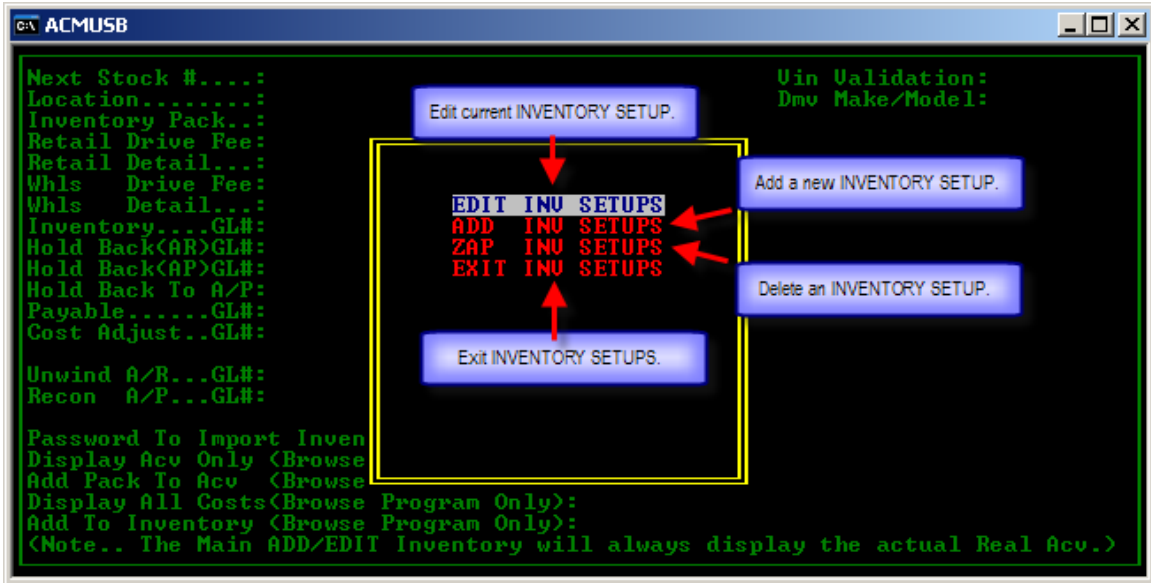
ACMUSB

Next Stock #....:
Location........:
Inventory Pack..:
Retail Drive Fee:
Retail Detail...:
Whls Drive Fee:
Whls Detail...:
Inventory....GL#:
Hold Back(AR)GL#:
Hold Back(AP)GL#:
Hold Back To A/P:
Payable......GL#:
Cost Adjust..GL#:

Unwind A/R...GL#:
Recon A/P...GL#:

Password To Import Inven
Display Acv Only (Browse
Add Pack To Acv (Browse
Display All Costs(Browse Program Only):
Add To Inventory (Browse Program Only):
(Note.. The Main ADD/EDIT Inventory will always display the actual Real Acv.)

Vin Validation:
Dmv Make/Model:

Edit current INVENTORY SETUP.

EDIT INV SETUPS
ADD INV SETUPS
ZAP INV SETUPS
EXIT INV SETUPS

Add a new INVENTORY SETUP.

Delete an INVENTORY SETUP.

Exit INVENTORY SETUPS.